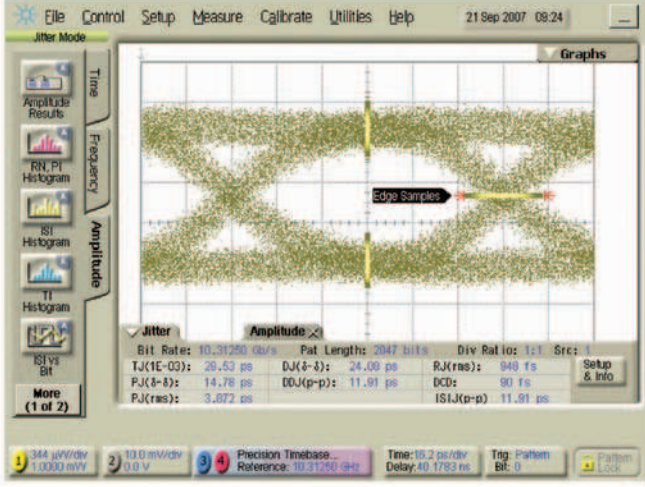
File Control Setup Measure Calibrate Utilities Help 21 Sep 2007 09:24

Jitter Mode

Amplitude Results

RN, PI Histogram

ISI Histogram

TI Histogram

ISI vs Bit

More (1 of 2)

Time

Frequency

Amplitude

Graphs

Edge Samples

Jitter

Amplitude

Bit Rate: 10.31250 Gb/s Pat Length: 2047 bits Div Ratio: 1:1 Src: 1

| TJ(1E-03): | 20.53 ps | DJ(δ-δ): | 24.09 ps | RJ(rms): | 940 fs |
|---|---|---|---|---|---|
| PJ(δ-δ): | 14.78 ps | DDJ(p-p): | 11.91 ps | DCD: | 90 fs |
| PJ(rms): | 3.872 ps | | | ISIJ(p-p) | 11.91 ps |

Setup & Info

1 344 µW/div 1.0000 mW

2 10.0 mV/div 0.0 V

3 4 Precision Timebase... Reference: 10.31250 GHz

Time: 15.2 ps/div Delay: 40.1783 ns

Trig: Pattern Bit: 0

Pattern Lock